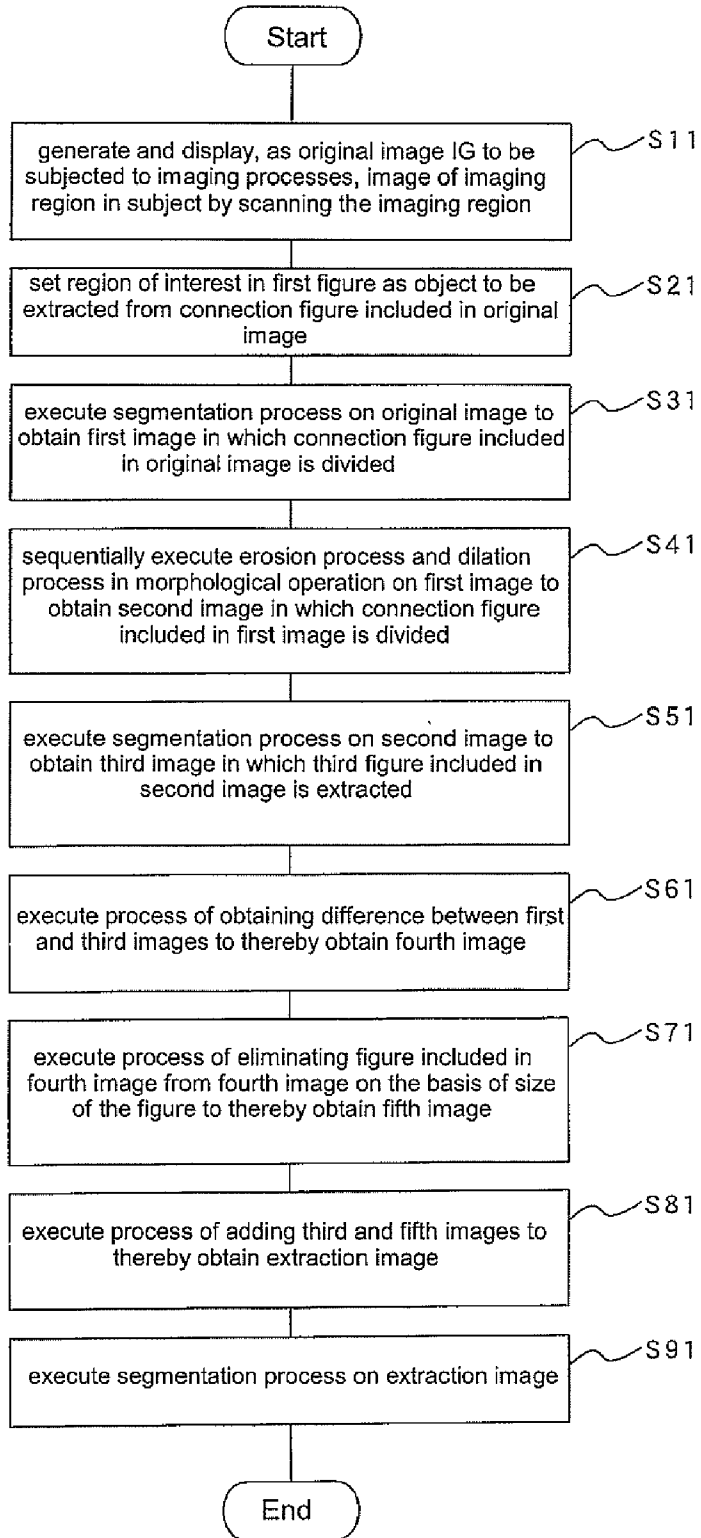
Start

S11
generate and display, as original image IG to be subjected to imaging processes, image of imaging region in subject by scanning the imaging region

S21
set region of interest in first figure as object to be extracted from connection figure included in original image

S31
execute segmentation process on original image to obtain first image in which connection figure included in original image is divided

S41
sequentially execute erosion process and dilation process in morphological operation on first image to obtain second image in which connection figure included in first image is divided

S51
execute segmentation process on second image to obtain third image in which third figure included in second image is extracted

S61
execute process of obtaining difference between first and third images to thereby obtain fourth image

S71
execute process of eliminating figure included in fourth image from fourth image on the basis of size of the figure to thereby obtain fifth image

S81
execute process of adding third and fifth images to thereby obtain extraction image

S91
execute segmentation process on extraction image

End